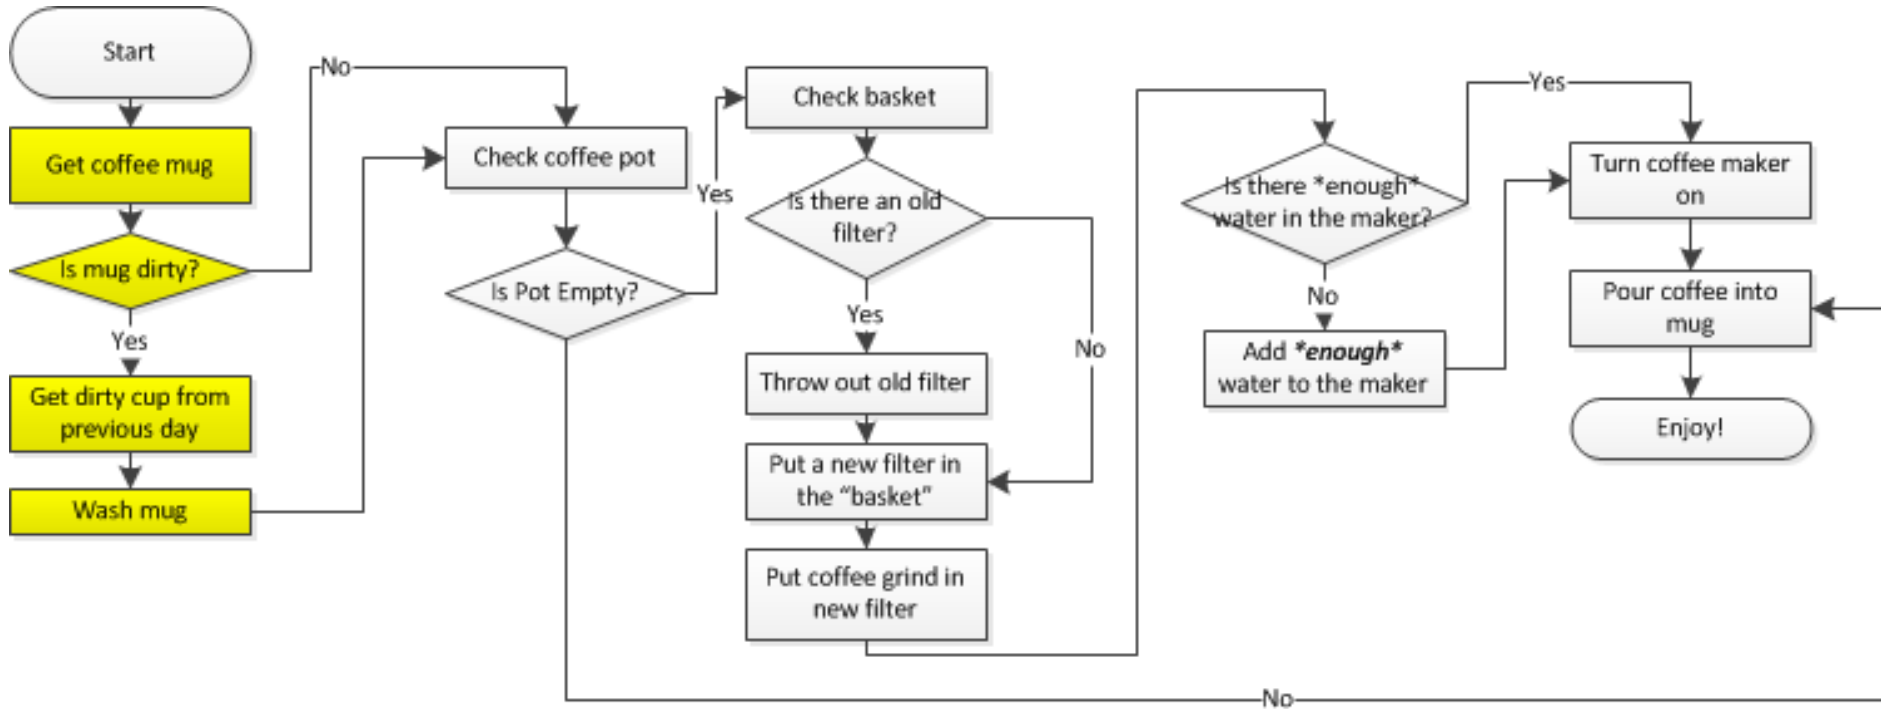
Start

Get coffee mug

Is mug dirty?

No

Yes

Get dirty cup from previous day

Wash mug

Check coffee pot

Is Pot Empty?

Yes

Check basket

Is there an old filter?

Yes

No

Throw out old filter

Put a new filter in the "basket"

Put coffee grind in new filter

Is there *enough* water in the maker?

No

Add ***enough*** water to the maker

Yes

Turn coffee maker on

Pour coffee into mug

Enjoy!

No